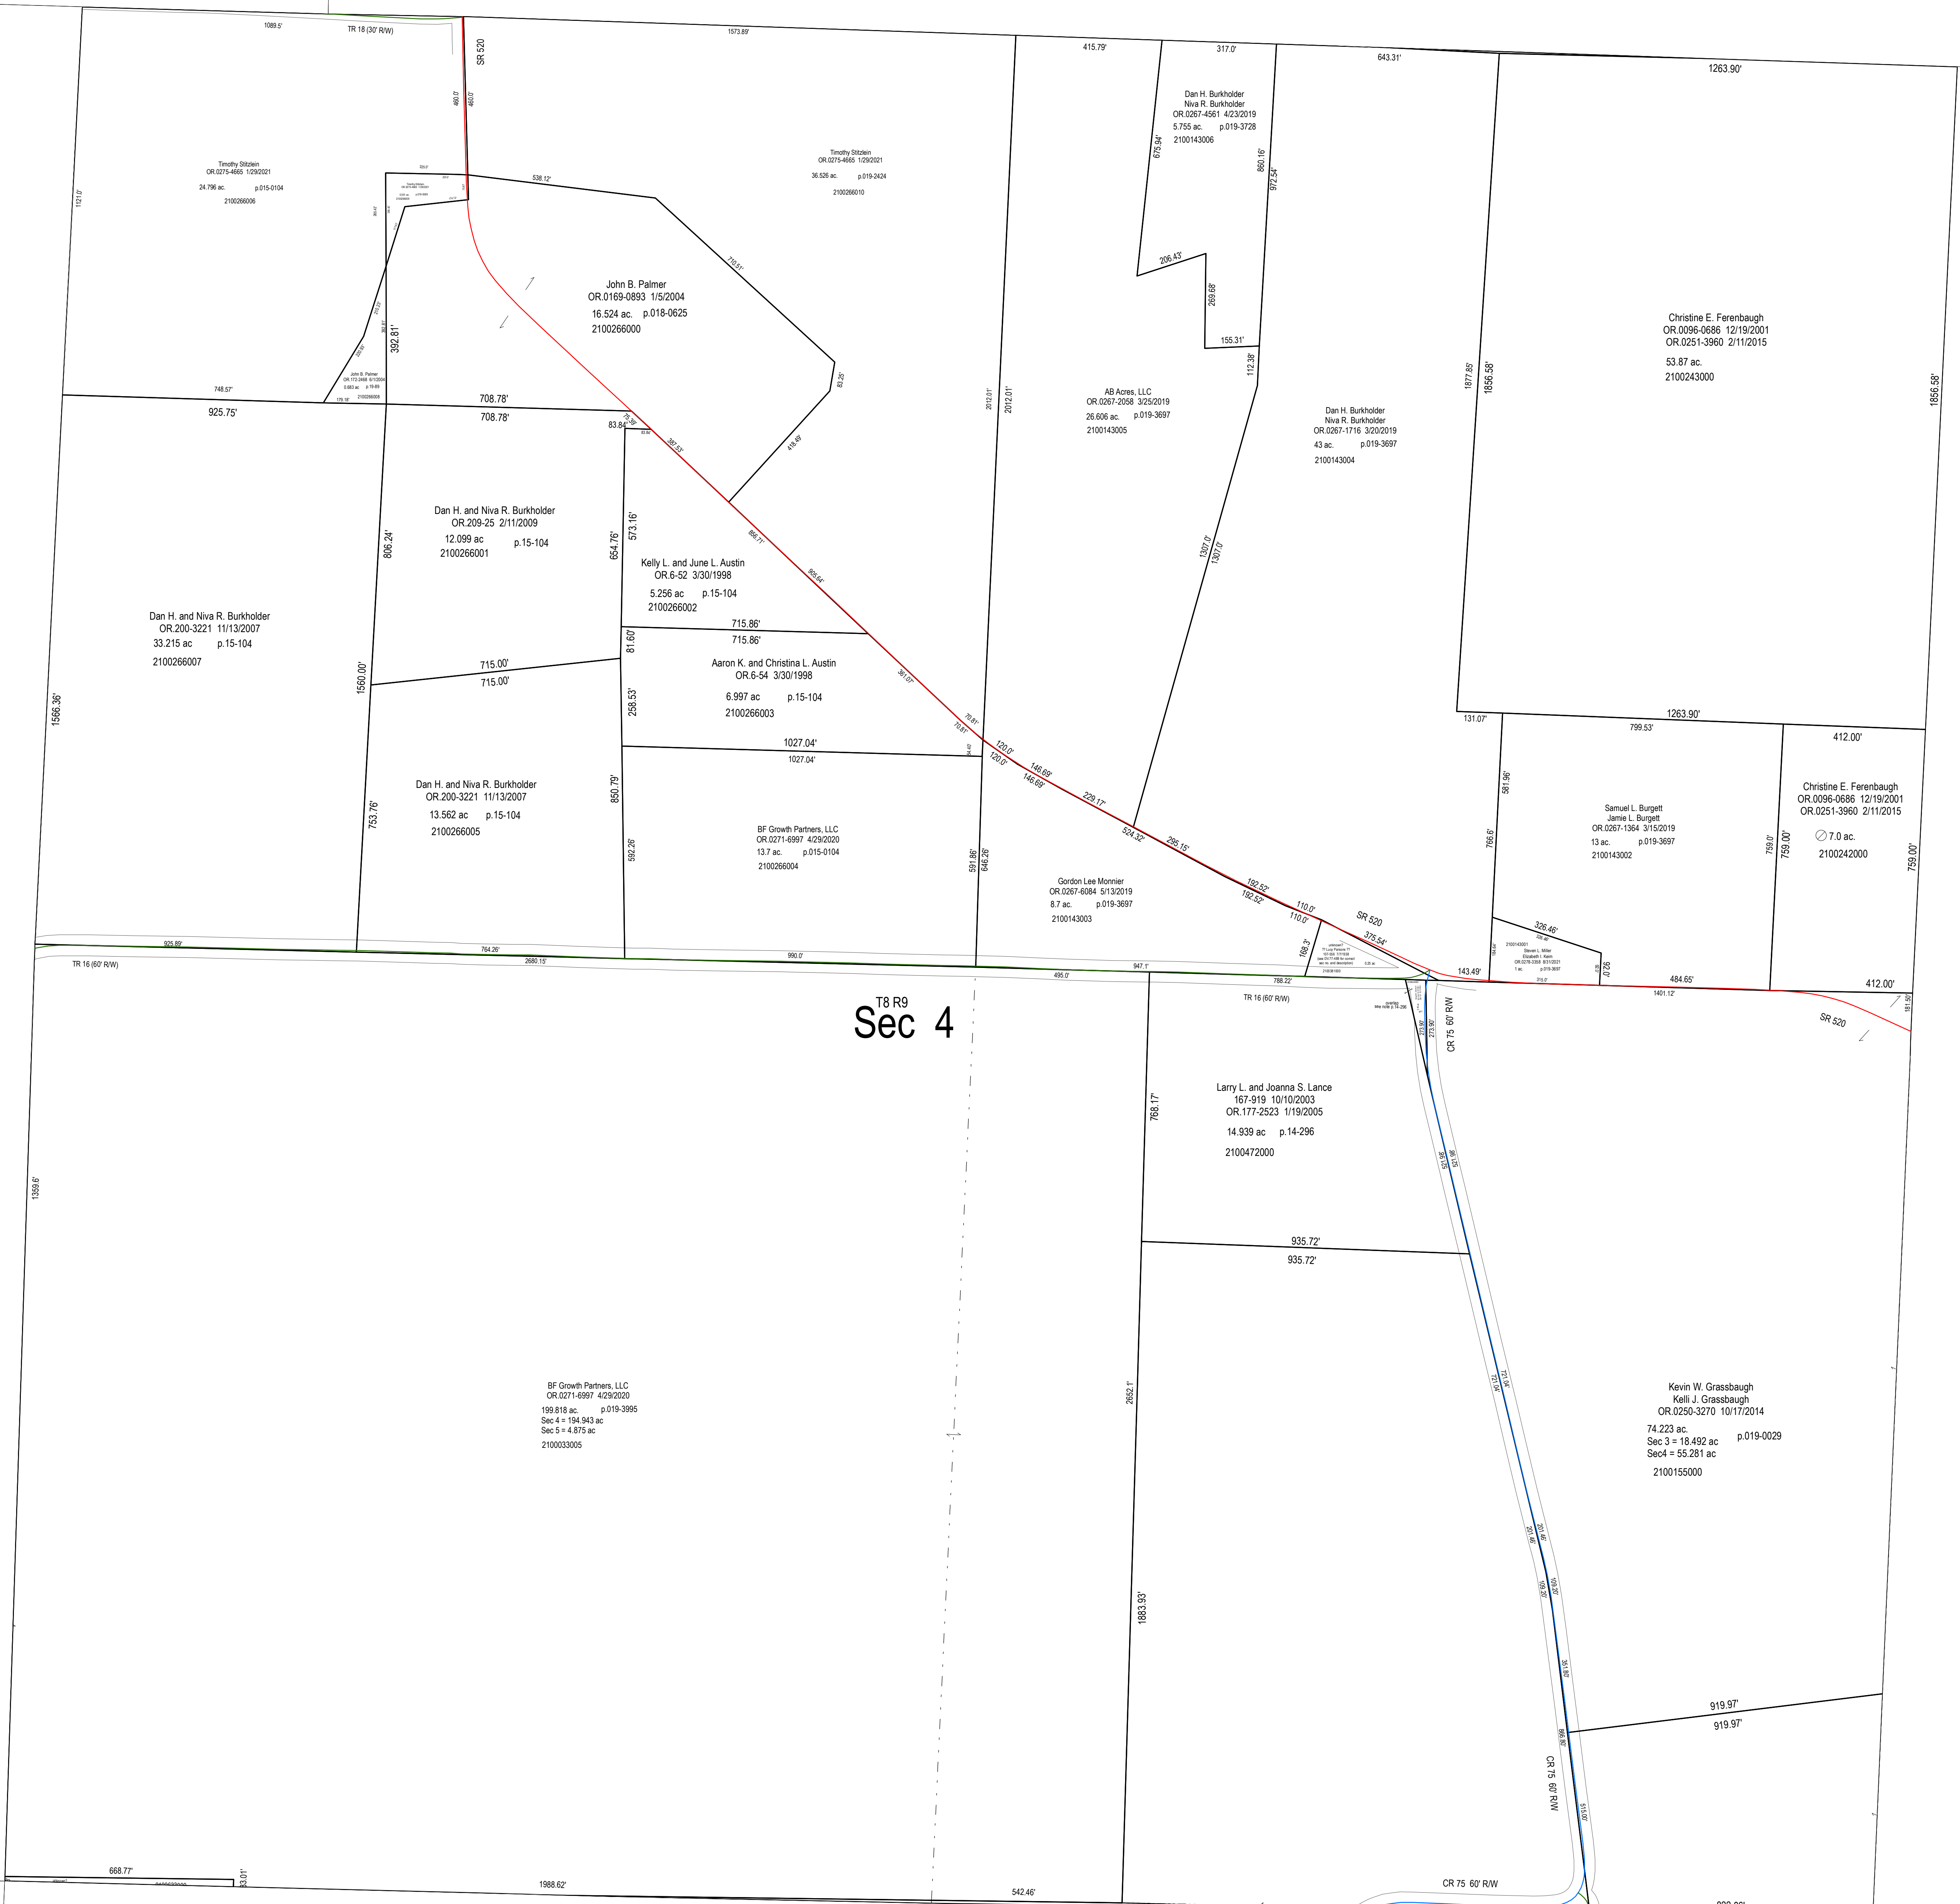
1089.5'
TR 18 (30' R/W)
1573.89'
SR 520
460.0'
460.0'
415.79'
317.0'
643.31'
1263.90'

Timothy Stitzlein
OR.0275-4665 1/29/2021
24.796 ac. p.015-0104
2100266006

1121.0'

Timothy Stitzlein
OR.0275-4665 1/29/2021
36.526 ac. p.019-2424
2100266010

538.12'

Dan H. Burkholder
Niva R. Burkholder
OR.0267-4561 4/23/2019
5.755 ac. p.019-3728
2100143006

675.94'
860.16'
972.54'
206.43'
269.68'
155.31'
112.38'

710.51'

John B. Palmer
OR.0169-0893 1/5/2004
16.524 ac. p.018-0625
2100266000

392.81'

Christine E. Ferenbaugh
OR.0096-0686 12/19/2001
OR.0251-3960 2/11/2015
53.87 ac.
2100243000

1877.85'
1856.58'
1856.58'

748.57'
708.78'
708.78'
925.75'
83.84'
83.25'
418.49'
2012.01'
2012.01'

AB Acres, LLC
OR.0267-2058 3/25/2019
26.606 ac. p.019-3697
2100143005

Dan H. Burkholder
Niva R. Burkholder
OR.0267-1716 3/20/2019
43 ac. p.019-3697
2100143004

Dan H. and Niva R. Burkholder
OR.209-25 2/11/2009
12.099 ac p.15-104
2100266001

806.24'
654.76'
573.16'
866.71'
905.64'
1307.0'
1307.0'

Kelly L. and June L. Austin
OR.6-52 3/30/1998
5.256 ac p.15-104
2100266002

715.86'
715.86'

Dan H. and Niva R. Burkholder
OR.200-3221 11/13/2007
33.215 ac p.15-104
2100266007

81.60'
715.00'
715.00'
1560.00'

Aaron K. and Christina L. Austin
OR.6-54 3/30/1998
6.997 ac p.15-104
2100266003

258.53'
361.07'
1566.36'
1027.04'
1027.04'
120.0'
120.0'
146.69'
146.69'
229.17'
524.32'
295.15'

1263.90'
131.07'
799.53'
412.00'
581.96'

Samuel L. Burgett
Jamie L. Burgett
OR.0267-1364 3/15/2019
13 ac. p.019-3697
2100143002

Christine E. Ferenbaugh
OR.0096-0686 12/19/2001
OR.0251-3960 2/11/2015
7.0 ac.
2100242000

766.6'
759.0'
759.00'
759.00'

Dan H. and Niva R. Burkholder
OR.200-3221 11/13/2007
13.562 ac p.15-104
2100266005

753.76'
850.79'
592.26'

BF Growth Partners, LLC
OR.0271-6997 4/29/2020
13.7 ac. p.015-0104
2100266004

591.86'
646.26'

Gordon Lee Monnier
OR.0267-6084 5/13/2019
8.7 ac. p.019-3697
2100143003

192.52'
192.52'
110.0'
110.0'
SR 520
375.54'
326.46'
168.3'
143.49'
484.65'
412.00'
1401.12'
925.89'
764.26'
2680.15'
990.0'
495.0'
947.1'
788.22'
TR 16 (60' R/W)
TR 16 (60' R/W)
T8 R9
Sec 4
CR 75 60' R/W
SR 520
181.50'

Larry L. and Joanna S. Lance
167-919 10/10/2003
OR.177-2523 1/19/2005
14.939 ac p.14-296
2100472000

768.17'
935.72'
935.72'

1359.6'

BF Growth Partners, LLC
OR.0271-6997 4/29/2020
199.818 ac. p.019-3995
Sec 4 = 194.943 ac
Sec 5 = 4.875 ac
2100033005

2652.1'

Kevin W. Grassbaugh
Kelli J. Grassbaugh
OR.0250-3270 10/17/2014
74.223 ac. p.019-0029
Sec 3 = 18.492 ac
Sec4 = 55.281 ac
2100155000

1883.93'
919.97'
919.97'
CR 75 60' R/W
668.77'
83.01'
1988.62'
542.46'
CR 75 60' R/W